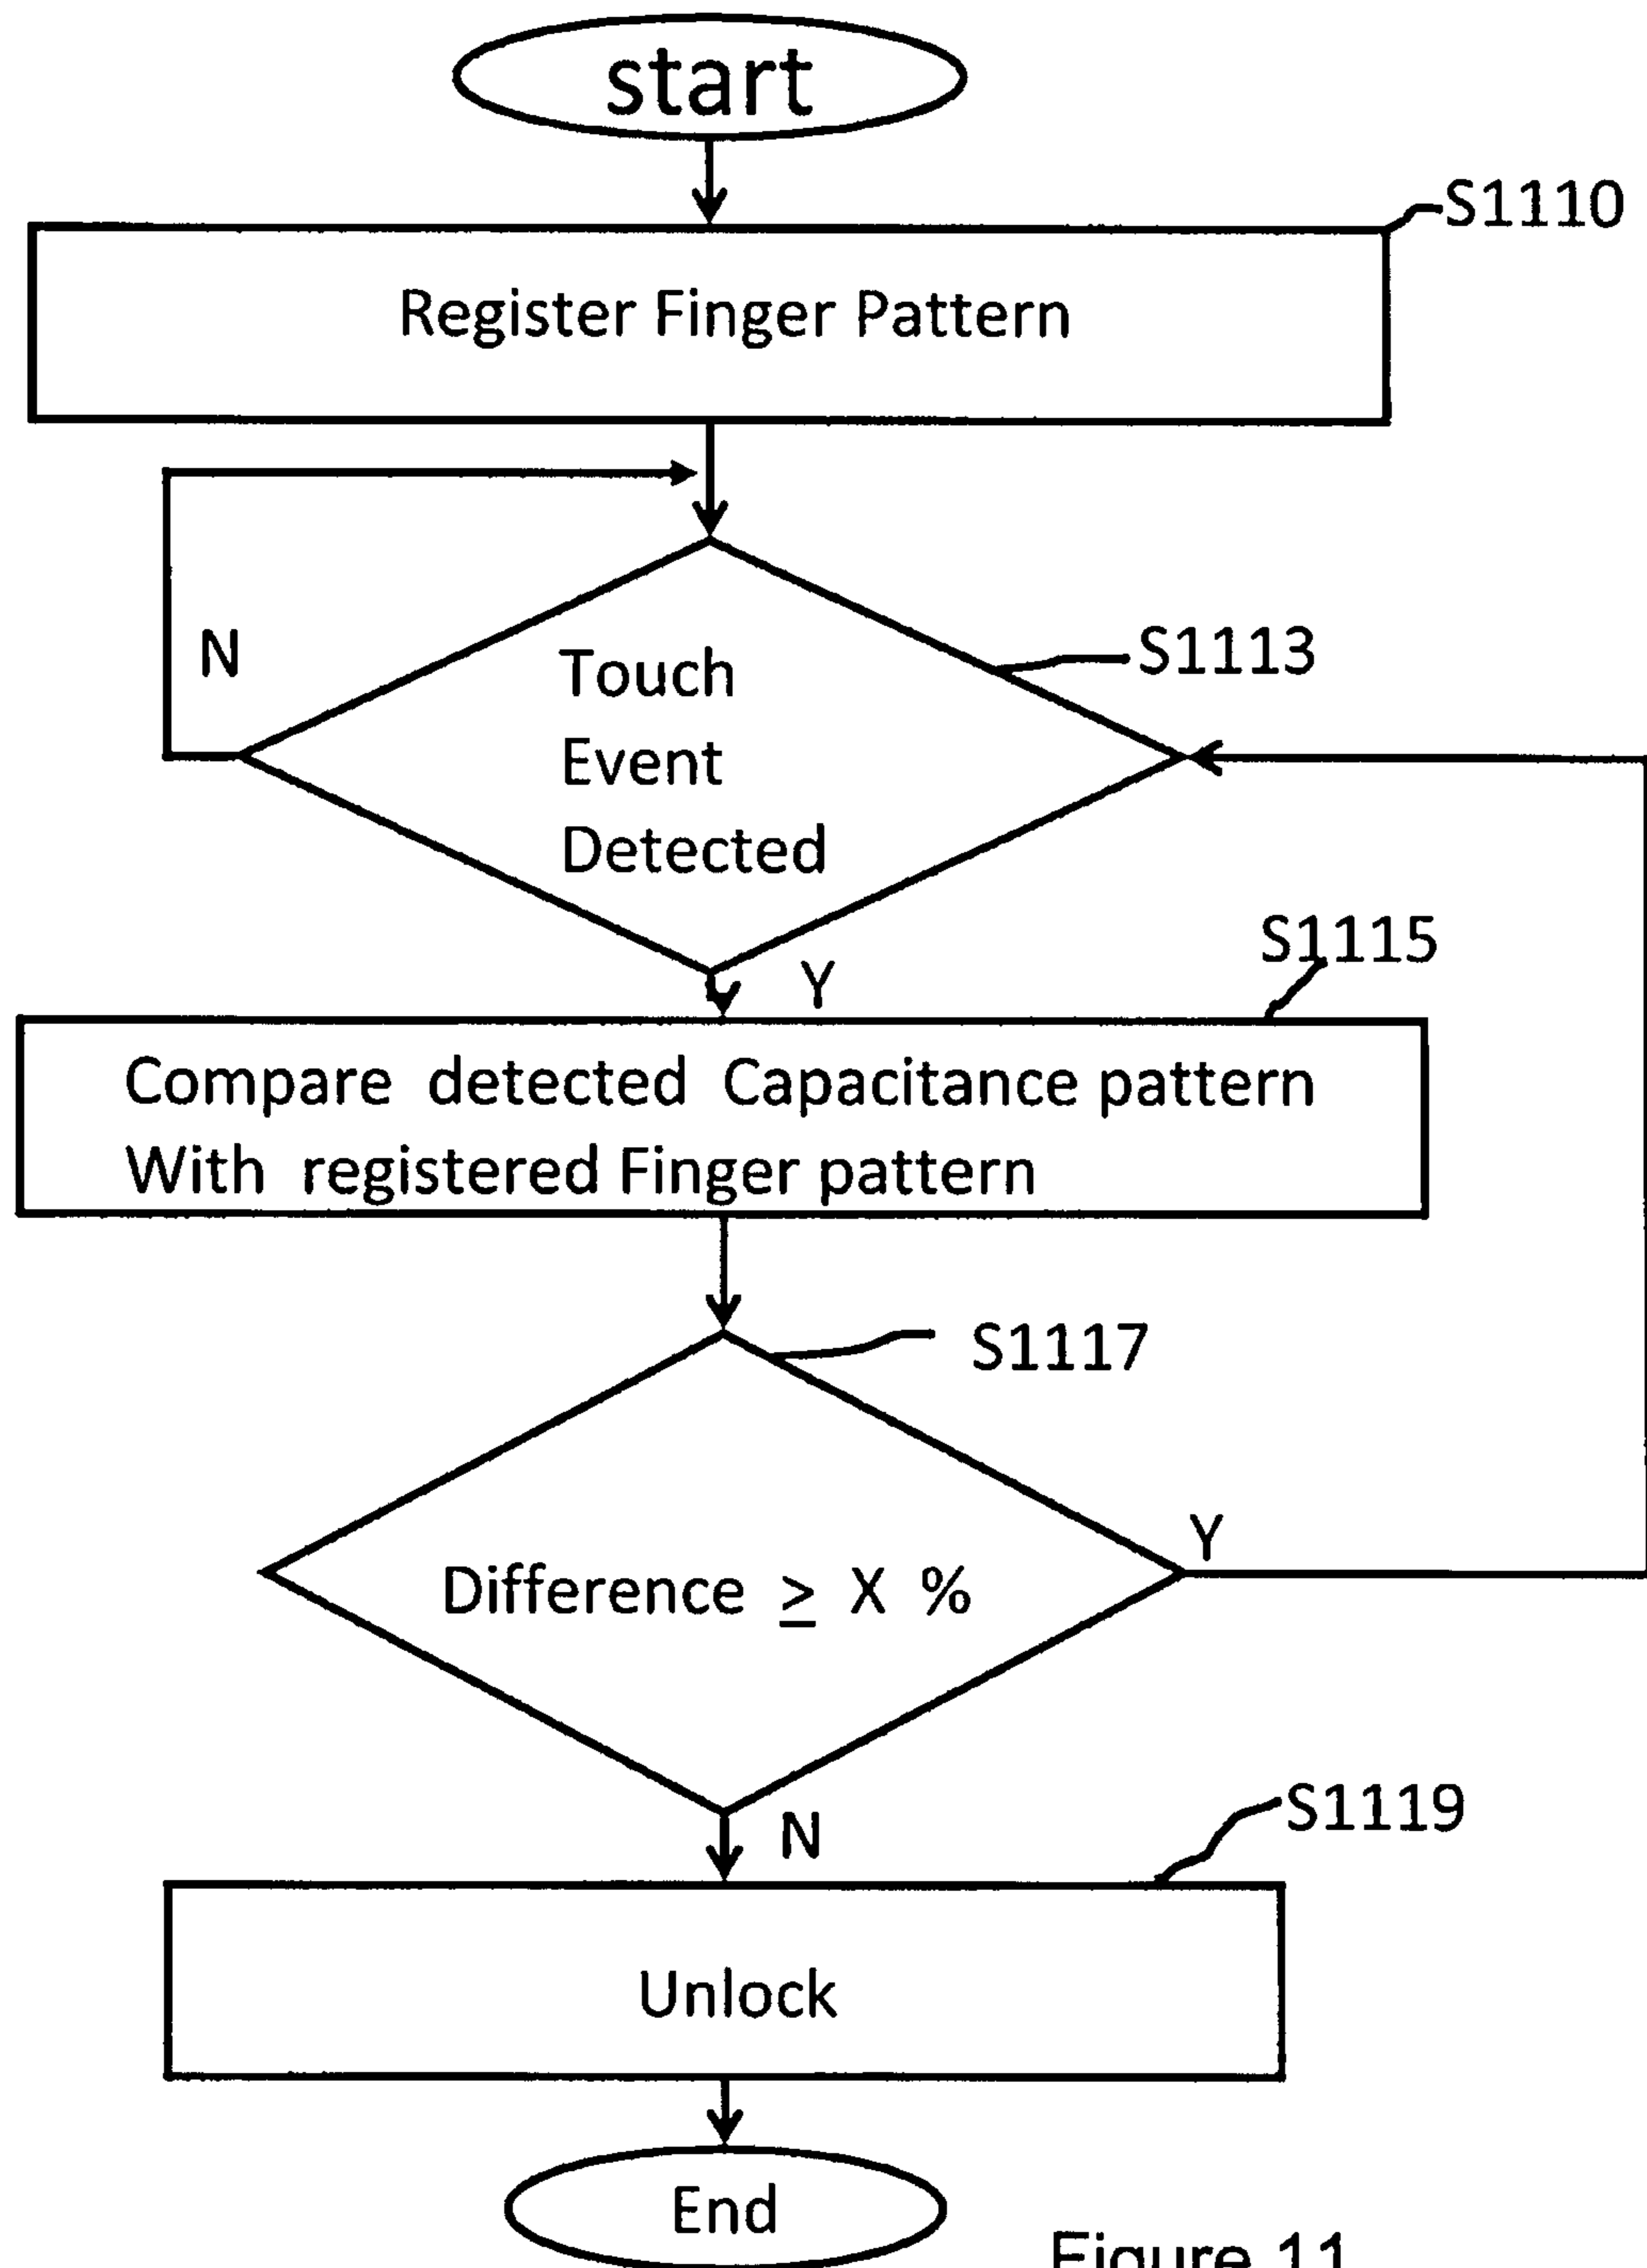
start

S1110

Register Finger Pattern

N

Touch Event Detected

S1113

S1115

Y

Compare detected Capacitance pattern With registered Finger pattern

S1117

Y

Difference $\geq$ X %

N

S1119

Unlock

End

Figure 11